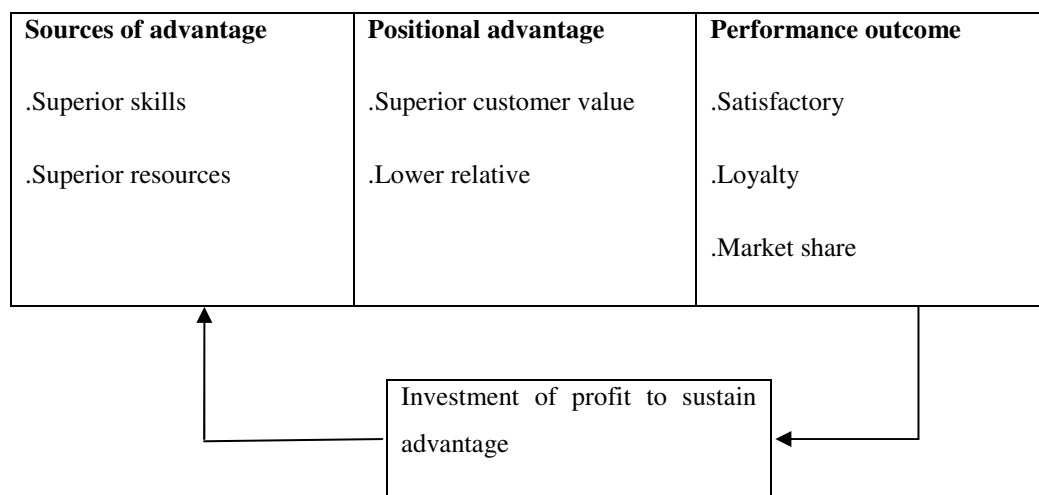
| Sources of advantage | Positional advantage | Performance outcome |
|---|---|---|
| .Superior skills<br>.Superior resources | .Superior customer value<br>.Lower relative | .Satisfactory<br>.Loyalty<br>.Market share |

Investment of profit to sustain advantage